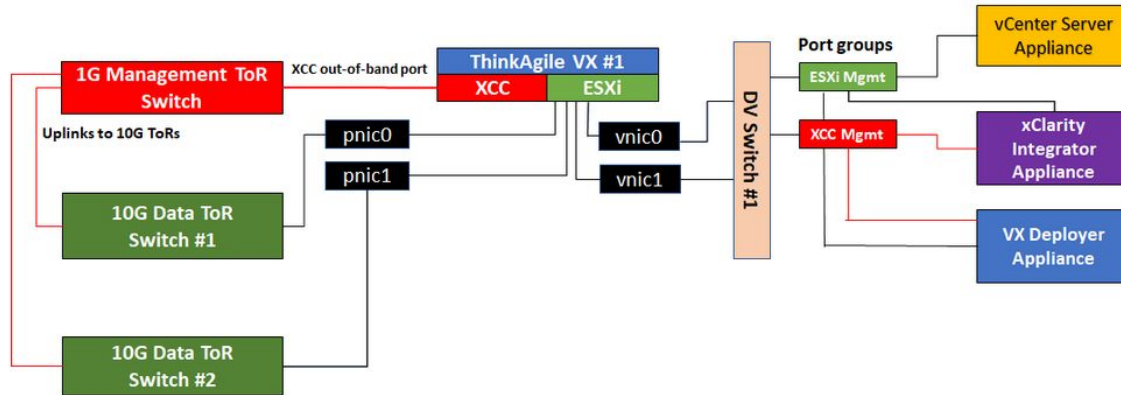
1G Management ToR Switch

XCC out-of-band port

ThinkAgile VX #1

XCC

ESXi

Uplinks to 10G ToRs

pnic0

pnic1

vnic0

vnic1

DV Switch #1

Port groups

ESXi Mgmt

XCC Mgmt

vCenter Server Appliance

xClarity Integrator Appliance

VX Deployer Appliance

10G Data ToR Switch #1

10G Data ToR Switch #2